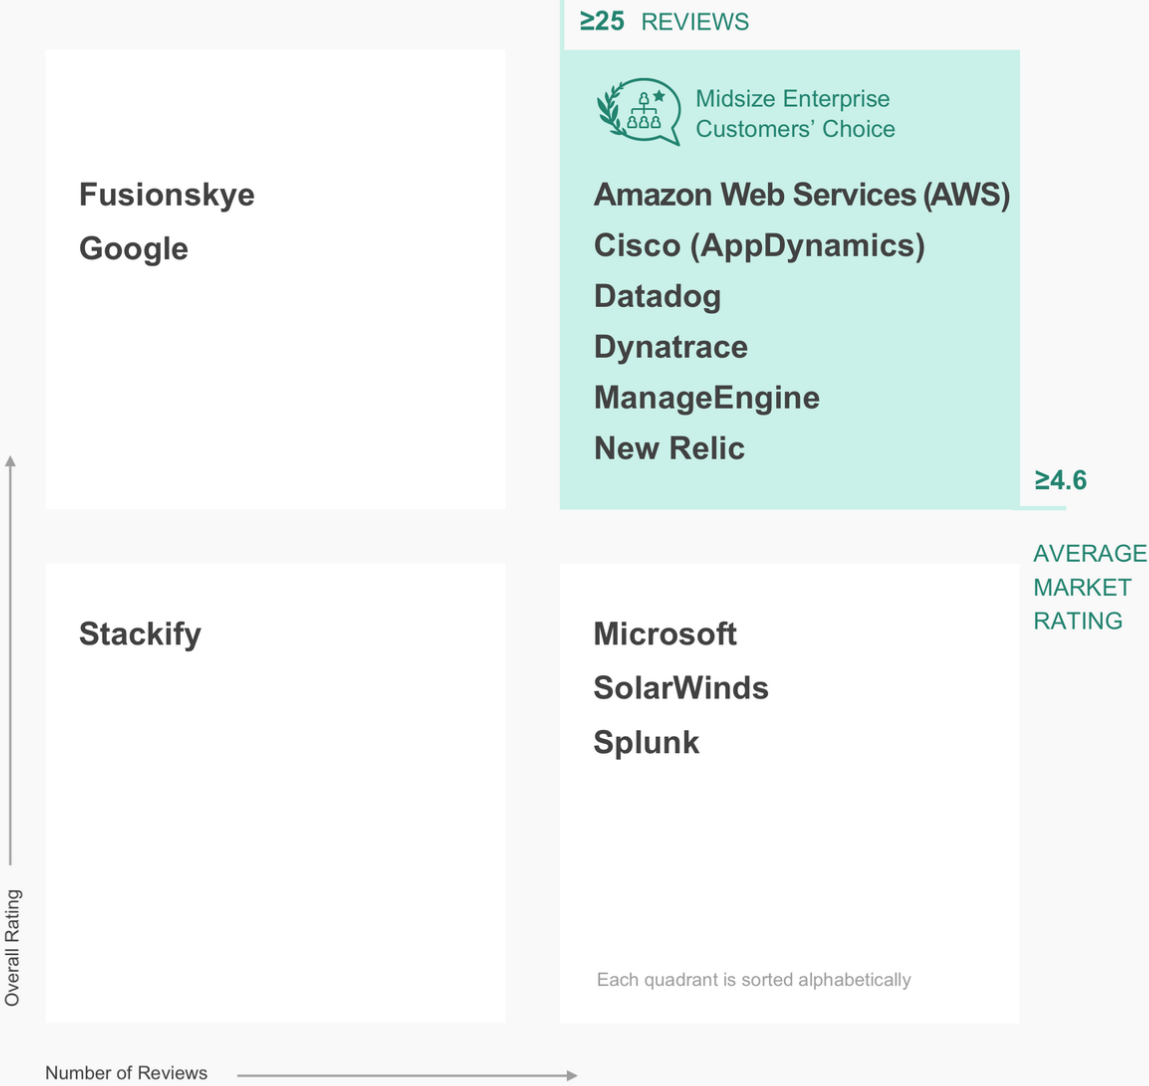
≥25 REVIEWS

Midsize Enterprise Customers' Choice

Fusionskye
Google

Amazon Web Services (AWS)
Cisco (AppDynamics)
Datadog
Dynatrace
ManageEngine
New Relic

≥4.6

AVERAGE MARKET RATING

Stackify

Microsoft
SolarWinds
Splunk

Each quadrant is sorted alphabetically

Overall Rating

Number of Reviews